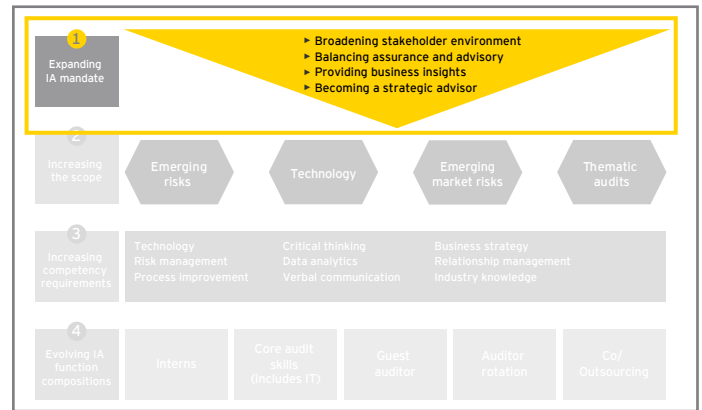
1
Expanding IA mandate

► Broadening stakeholder environment
► Balancing assurance and advisory
► Providing business insights
► Becoming a strategic advisor

2
Increasing the scope

Emerging risks

Technology

Emerging market risks

Thematic audits

3
Increasing competency requirements

Technology
Risk management
Process improvement

Critical thinking
Data analytics
Verbal communication

Business strategy
Relationship management
Industry knowledge

4
Evolving IA function compositions

Interns

Core audit skills (includes IT)

Guest auditor

Auditor rotation

Co/ Outsourcing